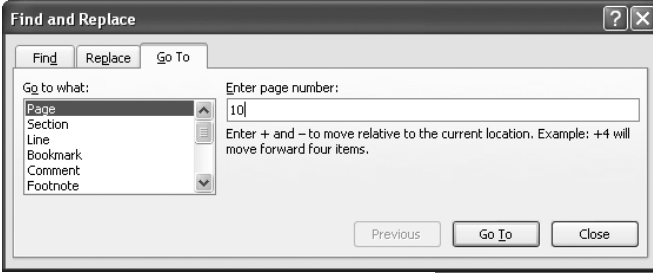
Find and Replace

Find | Replace | Go To

Go to what:

Page
Section
Line
Bookmark
Comment
Footnote

Enter page number:

10

Enter + and – to move relative to the current location. Example: +4 will move forward four items.

Previous | Go To | Close